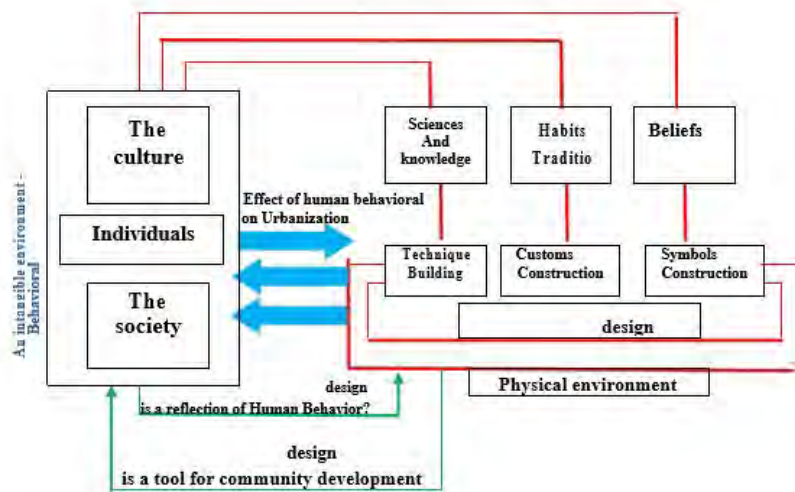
An intangible environment - Behavioral

The culture

Individuals

The society

Sciences And knowledge

Habits Traditio

Beliefs

Effect of human behavioral on Urbanization

Technique Building

Customs Construction

Symbols Construction

design

Physical environment

design
is a reflection of Human Behavior?

design
is a tool for community development